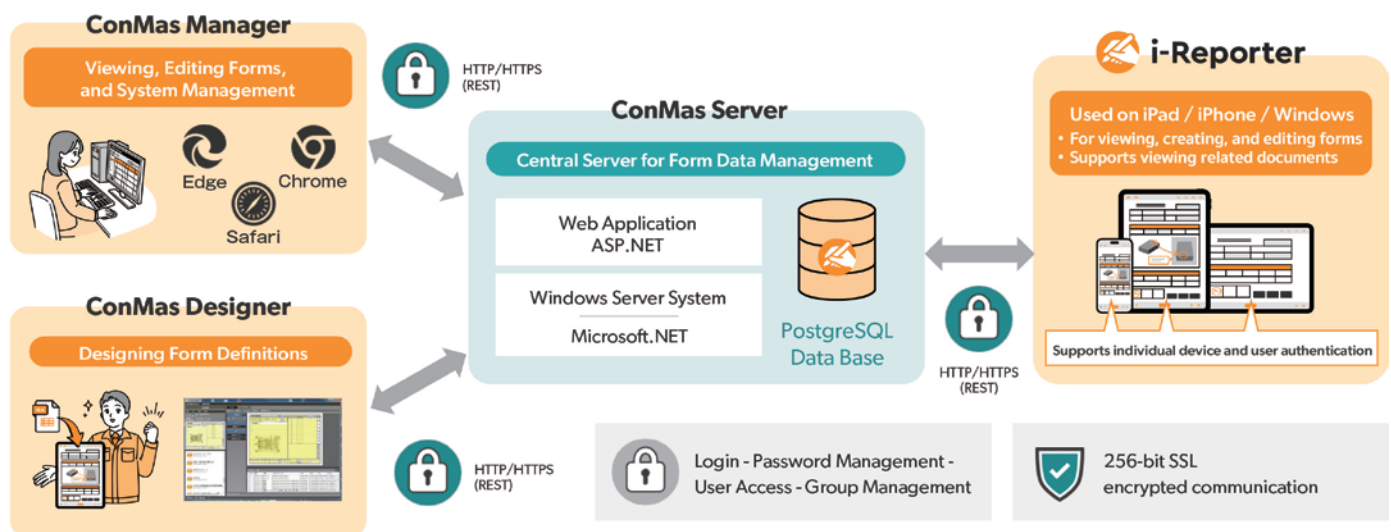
ConMas Manager

Viewing, Editing Forms, and System Management

Edge
Chrome
Safari

HTTP/HTTPS (REST)

ConMas Server

Central Server for Form Data Management

Web Application ASP.NET

Windows Server System

Microsoft.NET

PostgreSQL Data Base

i-Reporter

Used on iPad / iPhone / Windows
• For viewing, creating, and editing forms
• Supports viewing related documents

Supports individual device and user authentication

HTTP/HTTPS (REST)

ConMas Designer

Designing Form Definitions

HTTP/HTTPS (REST)

Login - Password Management - User Access - Group Management

256-bit SSL encrypted communication